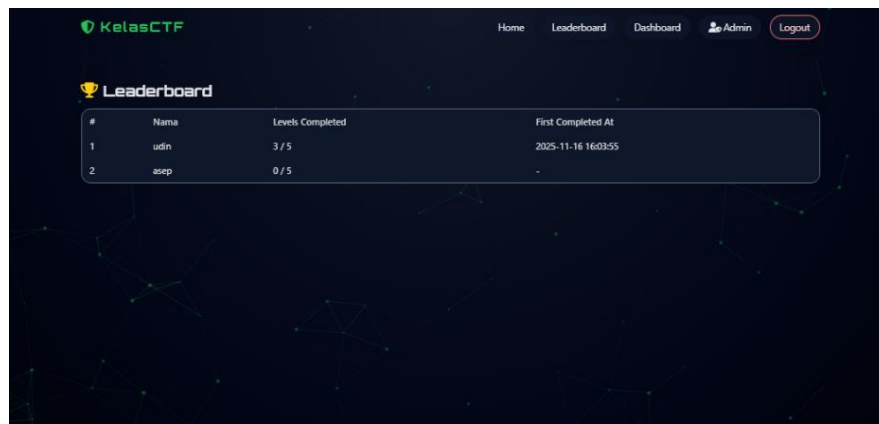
KelasCTF

Home Leaderboard Dashboard Admin Logout

Leaderboard

| # | Nama | Levels Completed | First Completed At |
|---|---|---|---|
| 1 | udin | 3 / 5 | 2025-11-16 16:03:55 |
| 2 | asep | 0 / 5 | - |